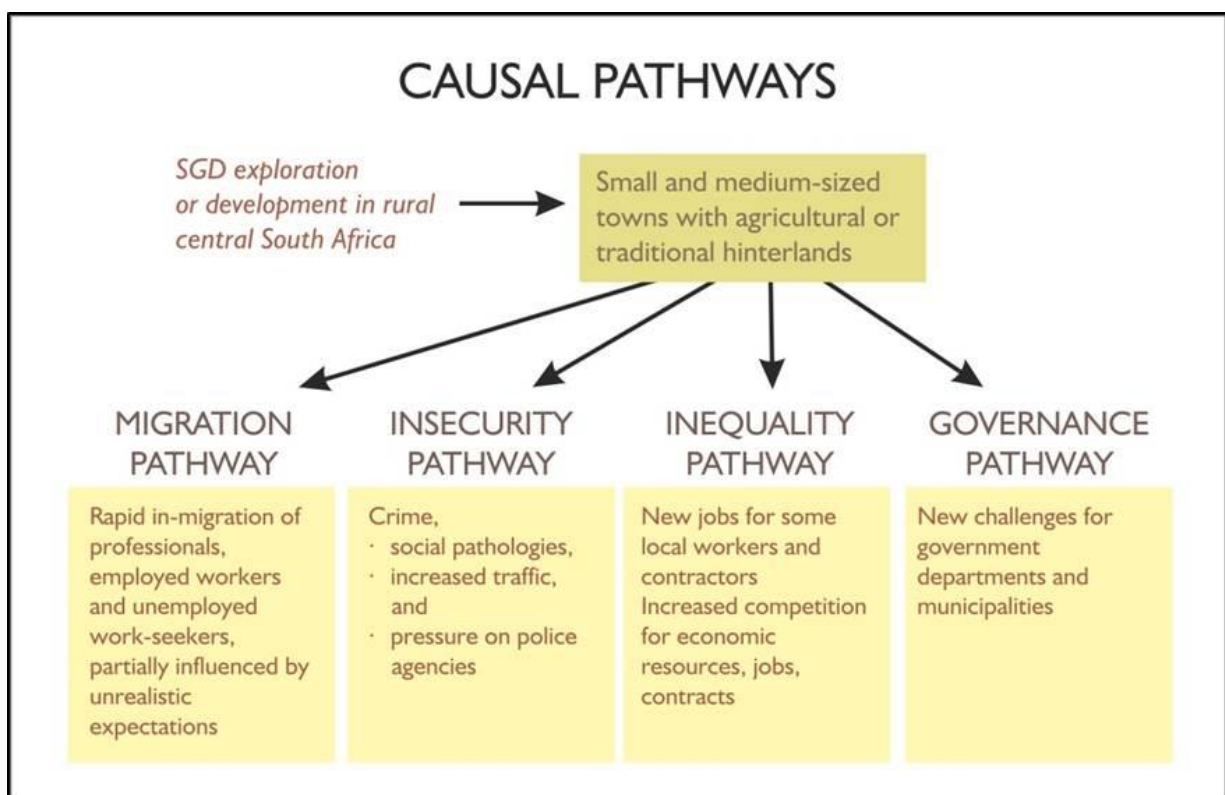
CAUSAL PATHWAYS

SGD exploration or development in rural central South Africa

Small and medium-sized towns with agricultural or traditional hinterlands

MIGRATION PATHWAY

Rapid in-migration of professionals, employed workers and unemployed work-seekers, partially influenced by unrealistic expectations

INSECURITY PATHWAY

Crime,
· social pathologies,
· increased traffic, and
· pressure on police agencies

INEQUALITY PATHWAY

New jobs for some local workers and contractors
Increased competition for economic resources, jobs, contracts

GOVERNANCE PATHWAY

New challenges for government departments and municipalities